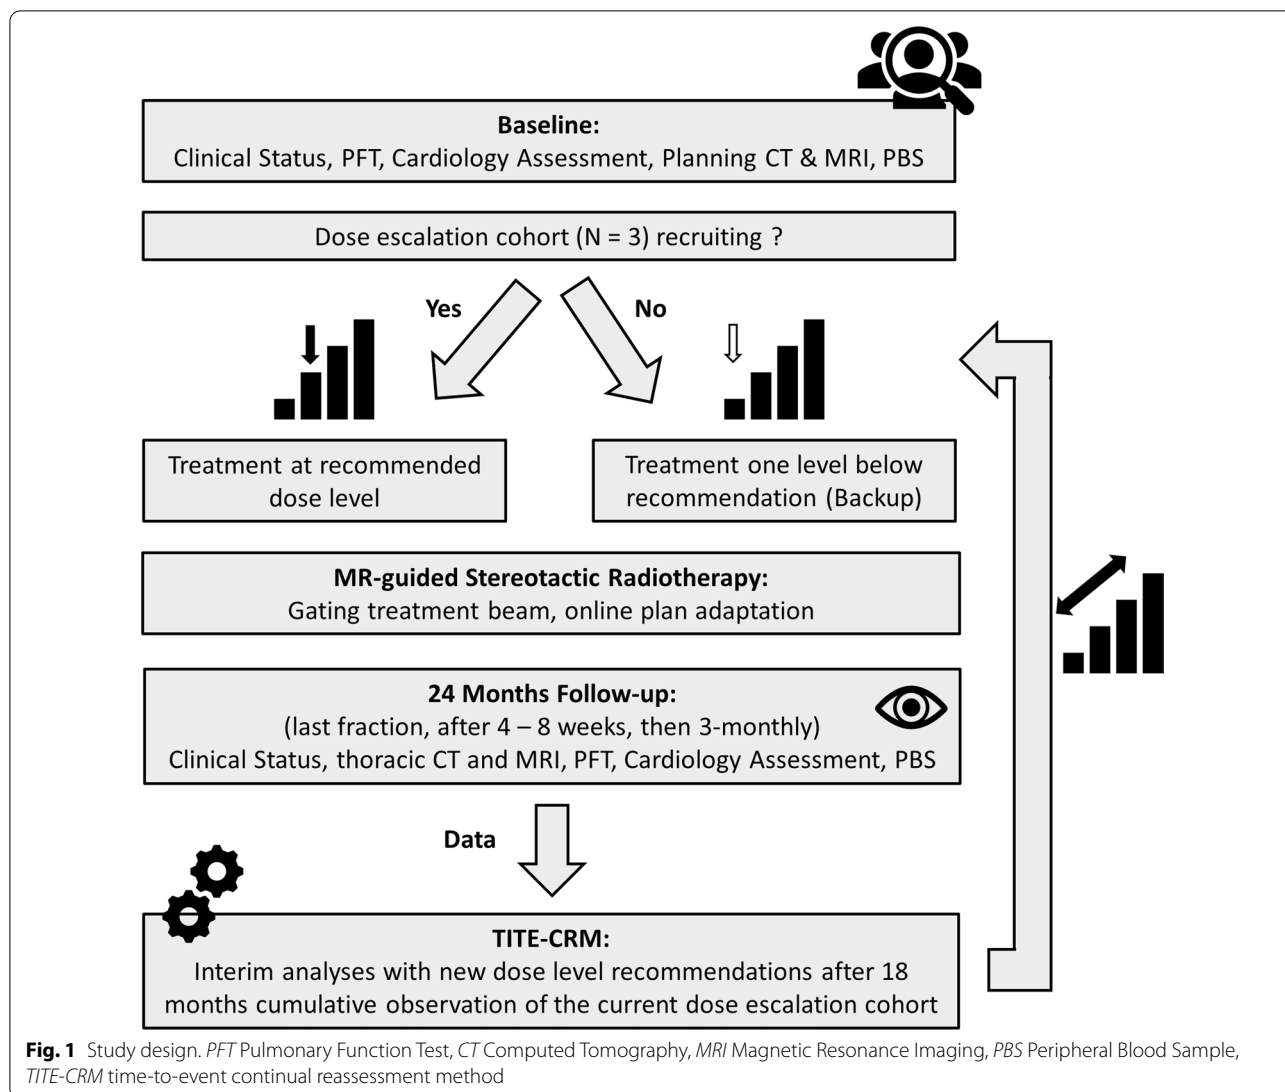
Baseline:
Clinical Status, PFT, Cardiology Assessment, Planning CT & MRI, PBS

Dose escalation cohort (N = 3) recruiting ?

Yes

No

Treatment at recommended dose level

Treatment one level below recommendation (Backup)

MR-guided Stereotactic Radiotherapy:
Gating treatment beam, online plan adaptation

24 Months Follow-up:
(last fraction, after 4 – 8 weeks, then 3-monthly)
Clinical Status, thoracic CT and MRI, PFT, Cardiology Assessment, PBS

Data

TITE-CRM:
Interim analyses with new dose level recommendations after 18 months cumulative observation of the current dose escalation cohort

Fig. 1 Study design. PFT Pulmonary Function Test, CT Computed Tomography, MRI Magnetic Resonance Imaging, PBS Peripheral Blood Sample, TITE-CRM time-to-event continual reassessment method